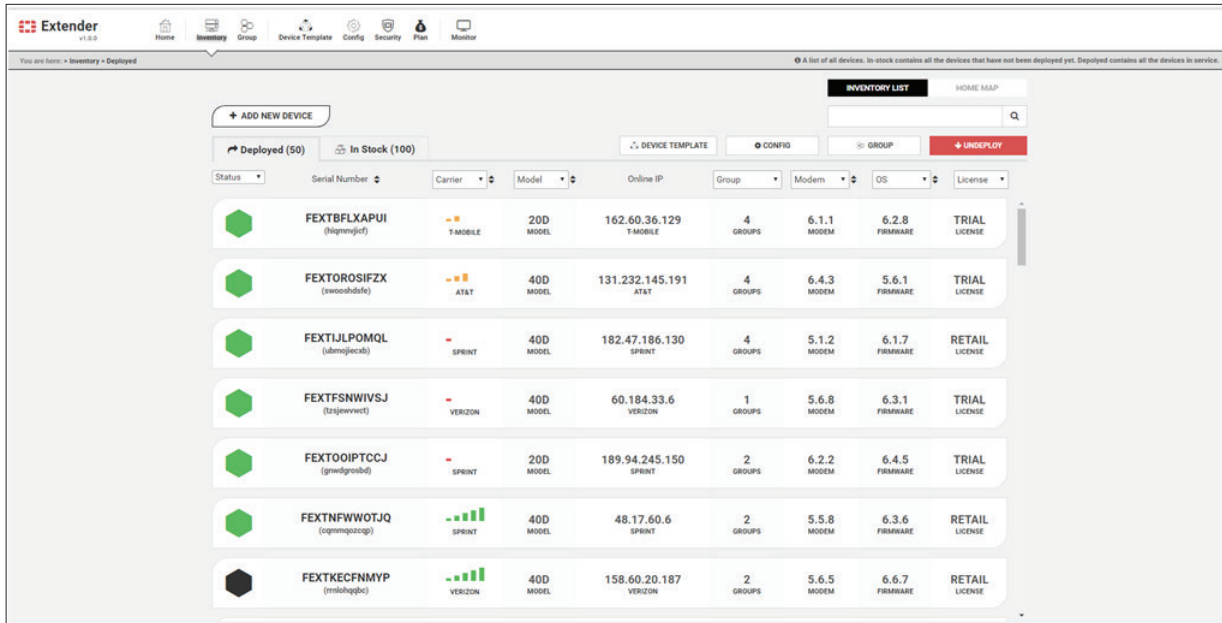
Extender
v1.0.0

Home Inventory Group Device Template Config Security Plan Monitor

You are here: > Inventory > Deployed

A list of all devices. In-stock contains all the devices that have not been deployed yet. Depolyed contains all the devices in service.

INVENTORY LIST HOME MAP

+ ADD NEW DEVICE

Deployed (50) In Stock (100)

DEVICE TEMPLATE CONFIG GROUP UNDEPLOY

| Status | Serial Number | Carrier | Model | Online IP | Group | Modem | OS | License |
|---|---|---|---|---|---|---|---|---|
| | FEXTBFLXAPUI (hiqmnvjicf) | T-MOBILE | 20D MODEL | 162.60.36.129 T-MOBILE | 4 GROUPS | 6.1.1 MODEM | 6.2.8 FIRMWARE | TRIAL LICENSE |
| | FEXTOROSIFZX (swooshdsfe) | AT&T | 40D MODEL | 131.232.145.191 AT&T | 4 GROUPS | 6.4.3 MODEM | 5.6.1 FIRMWARE | TRIAL LICENSE |
| | FEXTIJLPOMQL (ubmojiecxb) | SPRINT | 40D MODEL | 182.47.186.130 SPRINT | 4 GROUPS | 5.1.2 MODEM | 6.1.7 FIRMWARE | RETAIL LICENSE |
| | FEXTFSNWIVSJ (tzsjewvwct) | VERIZON | 40D MODEL | 60.184.33.6 VERIZON | 1 GROUPS | 5.6.8 MODEM | 6.3.1 FIRMWARE | TRIAL LICENSE |
| | FEXTOOIPTCCJ (gnwdgrosbd) | SPRINT | 20D MODEL | 189.94.245.150 SPRINT | 2 GROUPS | 6.2.2 MODEM | 6.4.5 FIRMWARE | TRIAL LICENSE |
| | FEXTNFWWOTJQ (cqmmqozcqp) | SPRINT | 40D MODEL | 48.17.60.6 SPRINT | 2 GROUPS | 5.5.8 MODEM | 6.3.6 FIRMWARE | RETAIL LICENSE |
| | FEXTKECFNMYP (rmlohqqbc) | VERIZON | 40D MODEL | 158.60.20.187 VERIZON | 2 GROUPS | 5.6.5 MODEM | 6.6.7 FIRMWARE | RETAIL LICENSE |